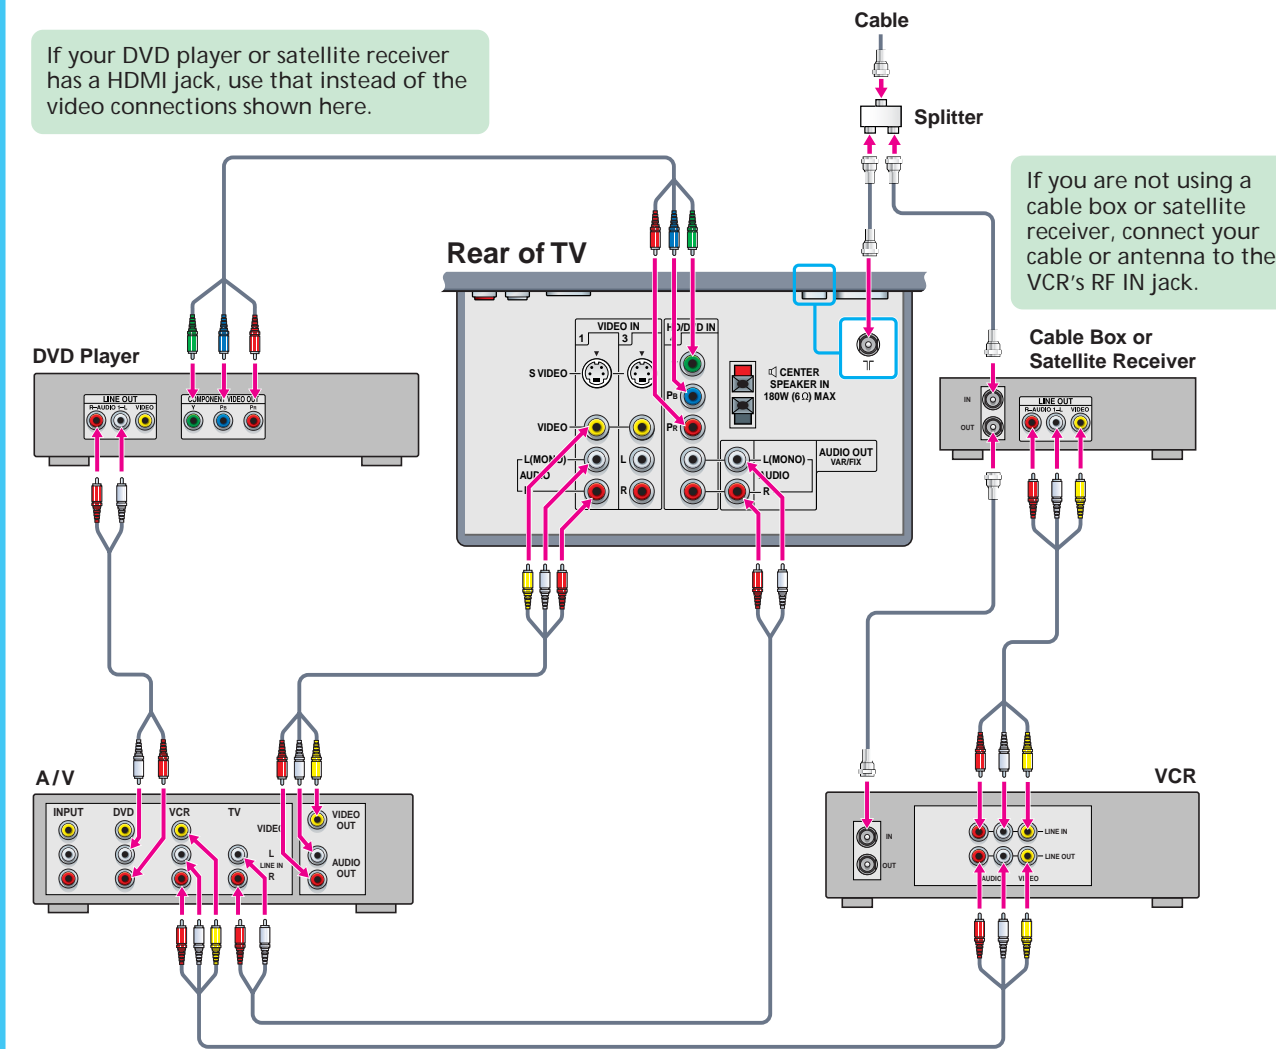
If your DVD player or satellite receiver has a HDMI jack, use that instead of the video connections shown here.

Cable

Splitter

If you are not using a cable box or satellite receiver, connect your cable or antenna to the VCR's RF IN jack.

Rear of TV

VIDEO IN
1
3
S VIDEO
VIDEO
L(MONO)
AUDIO
R
L
R
HD/DVD IN
PB
PR
CENTER SPEAKER IN 180W (6Ω) MAX
L(MONO)
AUDIO
R
AUDIO OUT VAR/FIX

DVD Player
LINE OUT
R–AUDIO–L
VIDEO
COMPONENT VIDEO OUT
Y
PB
PR

Cable Box or Satellite Receiver
IN
OUT
LINE OUT
R–AUDIO–L
VIDEO

A/V
INPUT
DVD
VCR
TV
VIDEO
L
LINE IN
R
VIDEO OUT
AUDIO OUT

VCR
IN
OUT
LINE IN
LINE OUT
AUDIO
VIDEO